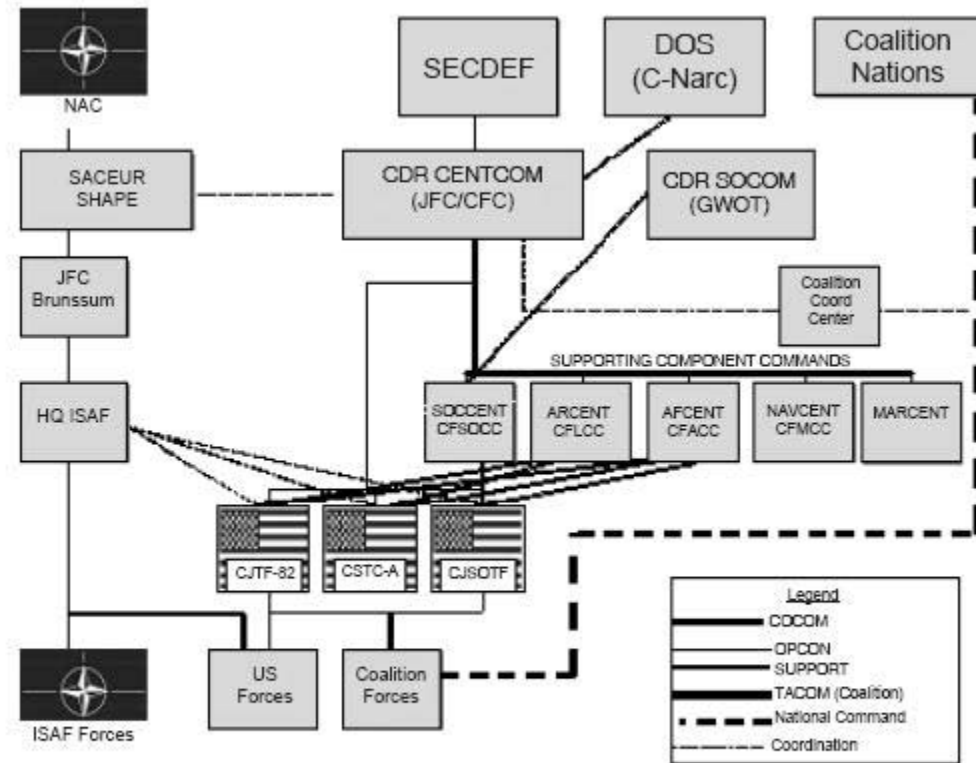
NAC

SECDEF

DOS (C-Narc)

Coalition Nations

SACEUR SHAPE

CDR CENTCOM (JFC/CFC)

CDR SOCOM (GWOT)

JFC Brunssum

Coalition Coord Center

SUPPORTING COMPONENT COMMANDS

HQ ISAF

SOCCENT CFSOCC

ARCENT CFLCC

AFCENT CFACC

NAVCENT CFMCC

MARCENT

CJTF-82

CSTC-A

CJSOTF

US Forces

Coalition Forces

ISAF Forces

Legend
COCOM
OPCON
SUPPORT
TACOM (Coalition)
National Command
Coordination